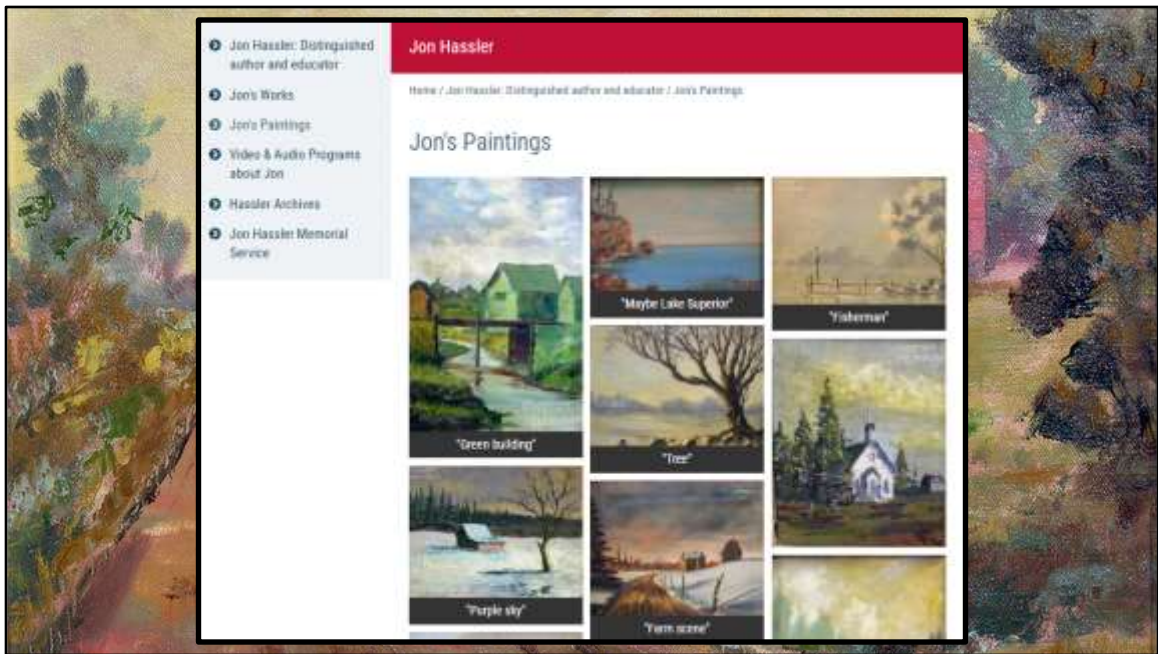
Jon Hassler: Distinguished author and educator

Jon's Works

Jon's Paintings

Video & Audio Programs about Jon

Hassler Archives

Jon Hassler Memorial Service

Jon Hassler

Home / Jon Hassler: Distinguished author and educator / Jon's Paintings

Jon's Paintings

"Green building"

"Maybe Lake Superior"

"Fisherman"

"Tree"

"Purple sky"

"Farm scene"